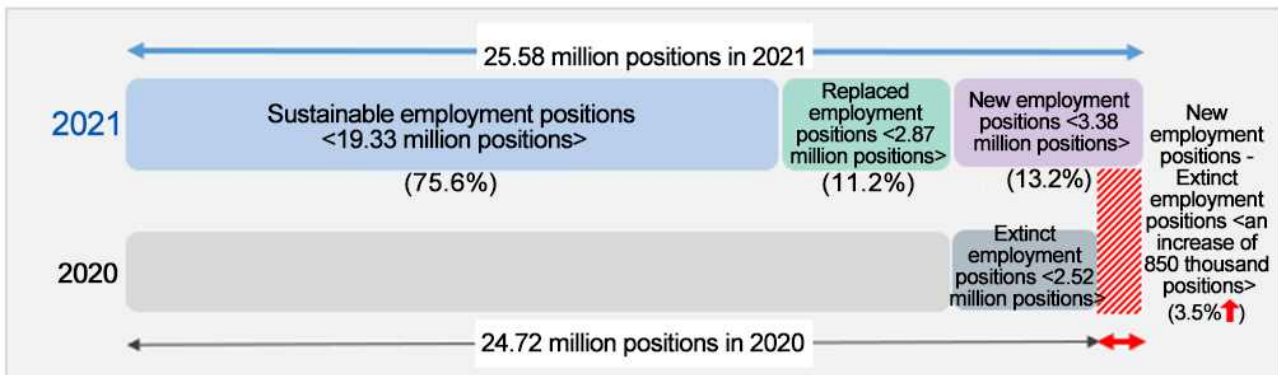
25.58 million positions in 2021

2021

Sustainable employment positions <19.33 million positions>

(75.6%)

Replaced employment positions <2.87 million positions>

(11.2%)

New employment positions <3.38 million positions>

(13.2%)

New employment positions - Extinct employment positions <an increase of 850 thousand positions> (3.5%↑)

2020

Extinct employment positions <2.52 million positions>

24.72 million positions in 2020